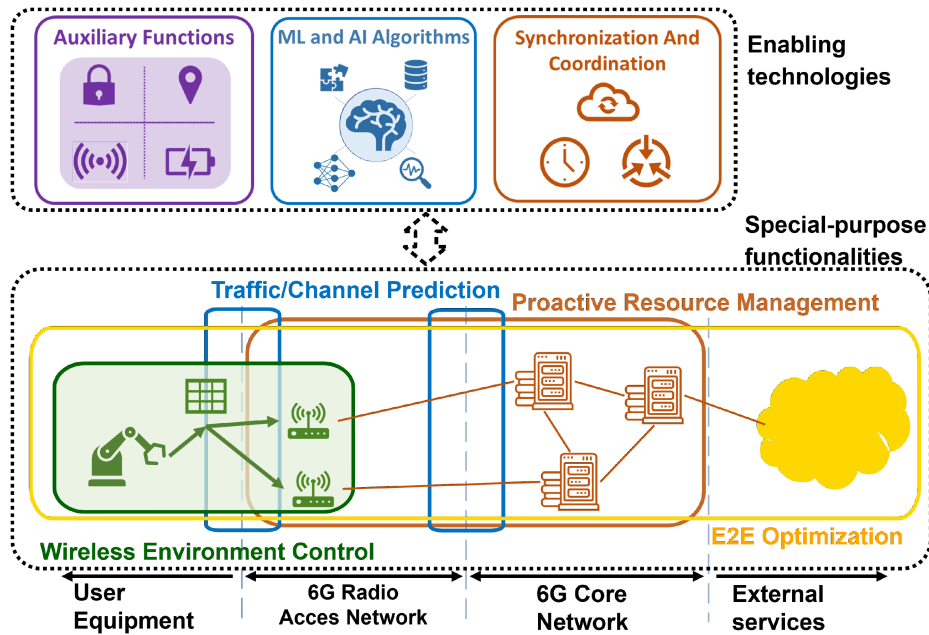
Auxiliary Functions

ML and AI Algorithms

Synchronization And Coordination

Enabling technologies

Special-purpose functionalities

Traffic/Channel Prediction

Proactive Resource Management

Wireless Environment Control

E2E Optimization

User Equipment

6G Radio Acces Network

6G Core Network

External services